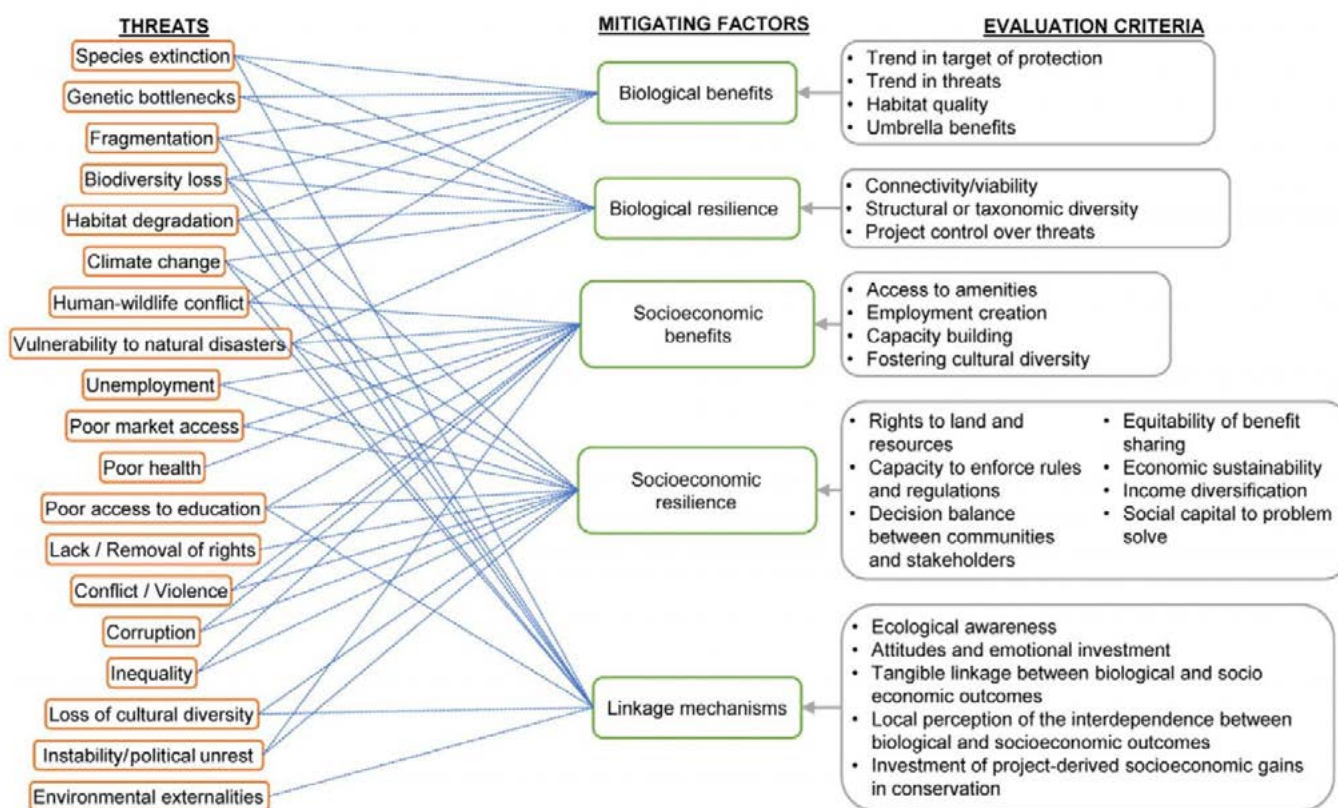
THREATS

Species extinction
Genetic bottlenecks
Fragmentation
Biodiversity loss
Habitat degradation
Climate change
Human-wildlife conflict
Vulnerability to natural disasters
Unemployment
Poor market access
Poor health
Poor access to education
Lack / Removal of rights
Conflict / Violence
Corruption
Inequality
Loss of cultural diversity
Instability/political unrest
Environmental externalities

MITIGATING FACTORS

Biological benefits
Biological resilience
Socioeconomic benefits
Socioeconomic resilience
Linkage mechanisms

EVALUATION CRITERIA

• Trend in target of protection
• Trend in threats
• Habitat quality
• Umbrella benefits

• Connectivity/viability
• Structural or taxonomic diversity
• Project control over threats

• Access to amenities
• Employment creation
• Capacity building
• Fostering cultural diversity

• Rights to land and resources
• Capacity to enforce rules and regulations
• Decision balance between communities and stakeholders
• Equitability of benefit sharing
• Economic sustainability
• Income diversification
• Social capital to problem solve

• Ecological awareness
• Attitudes and emotional investment
• Tangible linkage between biological and socio economic outcomes
• Local perception of the interdependence between biological and socioeconomic outcomes
• Investment of project-derived socioeconomic gains in conservation